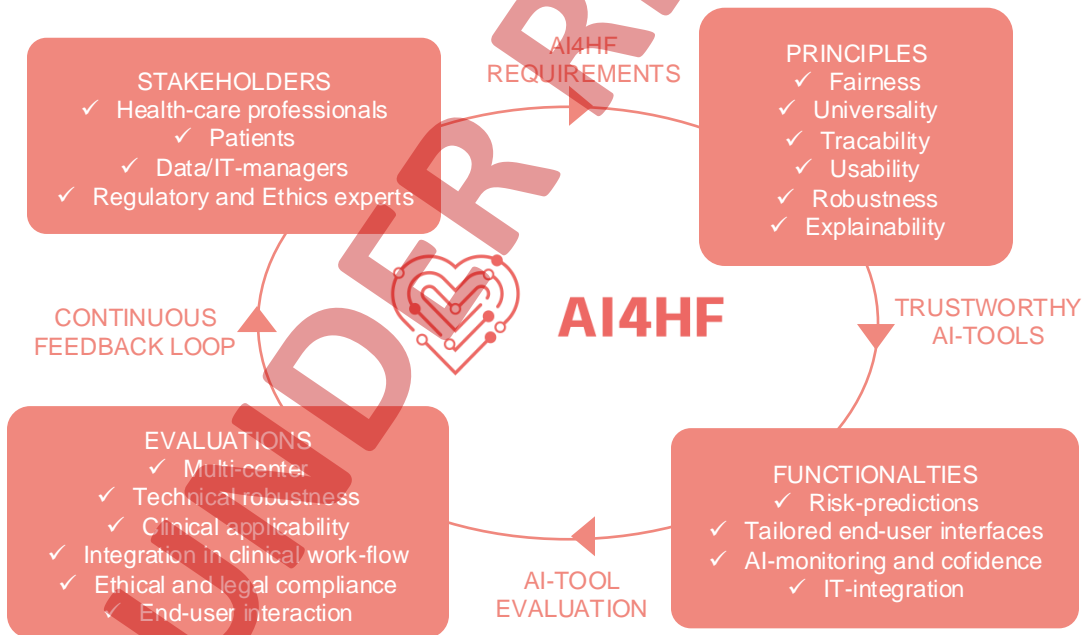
STAKEHOLDERS
✓ Health-care professionals
✓ Patients
✓ Data/IT-managers
✓ Regulatory and Ethics experts

AI4HF
REQUIREMENTS

PRINCIPLES
✓ Fairness
✓ Universality
✓ Tracability
✓ Usability
✓ Robustness
✓ Explainability

CONTINUOUS
FEEDBACK LOOP

AI4HF

TRUSTWORTHY
AI-TOOLS

EVALUATIONS
✓ Multi-center
✓ Technical robustness
✓ Clinical applicability
✓ Integration in clinical work-flow
✓ Ethical and legal compliance
✓ End-user interaction

FUNCTIONALTIES
✓ Risk-predictions
✓ Tailored end-user interfaces
✓ AI-monitoring and cofidence
✓ IT-integration

AI-TOOL
EVALUATION

UNDER R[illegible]